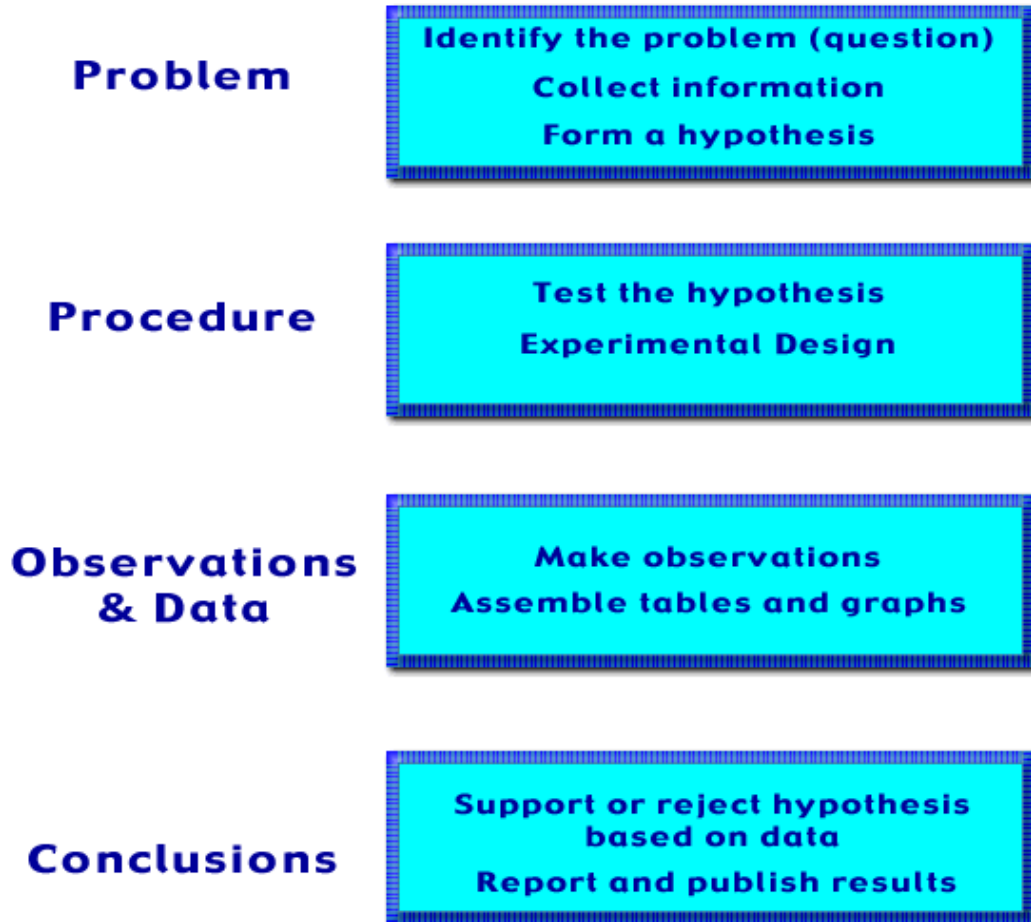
Problem

Identify the problem (question)
Collect information
Form a hypothesis

Procedure

Test the hypothesis
Experimental Design

Observations & Data

Make observations
Assemble tables and graphs

Conclusions

Support or reject hypothesis based on data
Report and publish results